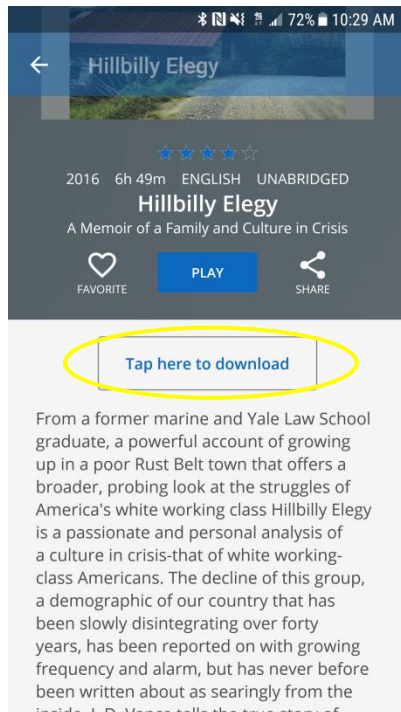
72% 10:29 AM

Hillbilly Elegy

2016 6h 49m ENGLISH UNABRIDGED

Hillbilly Elegy

A Memoir of a Family and Culture in Crisis

FAVORITE PLAY SHARE

Tap here to download

From a former marine and Yale Law School graduate, a powerful account of growing up in a poor Rust Belt town that offers a broader, probing look at the struggles of America's white working class Hillbilly Elegy is a passionate and personal analysis of a culture in crisis-that of white working-class Americans. The decline of this group, a demographic of our country that has been slowly disintegrating over forty years, has been reported on with growing frequency and alarm, but has never before been written about as searingly from the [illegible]